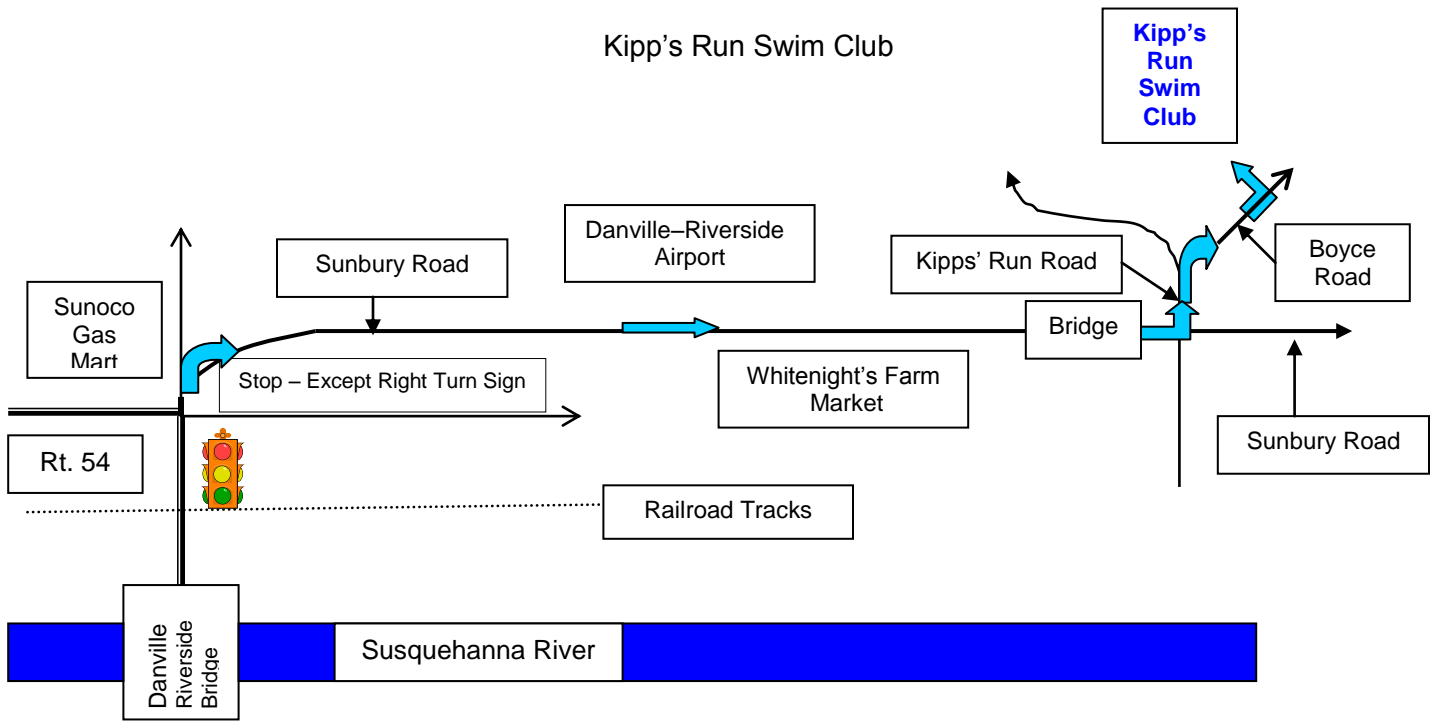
Kipp's Run Swim Club

Kipp's Run Swim Club

Danville–Riverside Airport

Kipps' Run Road

Boyce Road

Sunbury Road

Sunoco Gas Mart

Bridge

Stop – Except Right Turn Sign

Whitenight's Farm Market

Sunbury Road

Rt. 54

Railroad Tracks

Danville Riverside Bridge

Susquehanna River